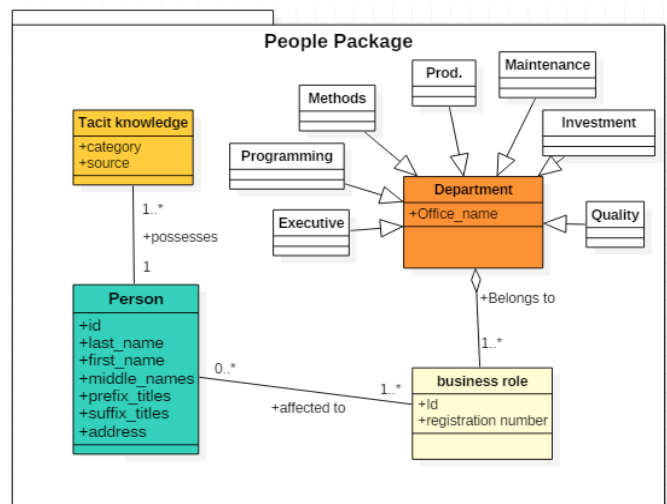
People Package

Methods

Prod.

Maintenance

Investment

Programming

Department

+Office_name

Executive

Quality

Tacit knowledge

+category
+source

1..*

+possesses

1

Person

+id
+last_name
+first_name
+middle_names
+prefix_titles
+suffix_titles
+address

+Belongs to

1..*

0..*

1..*

+affected to

business role

+Id
+registration number